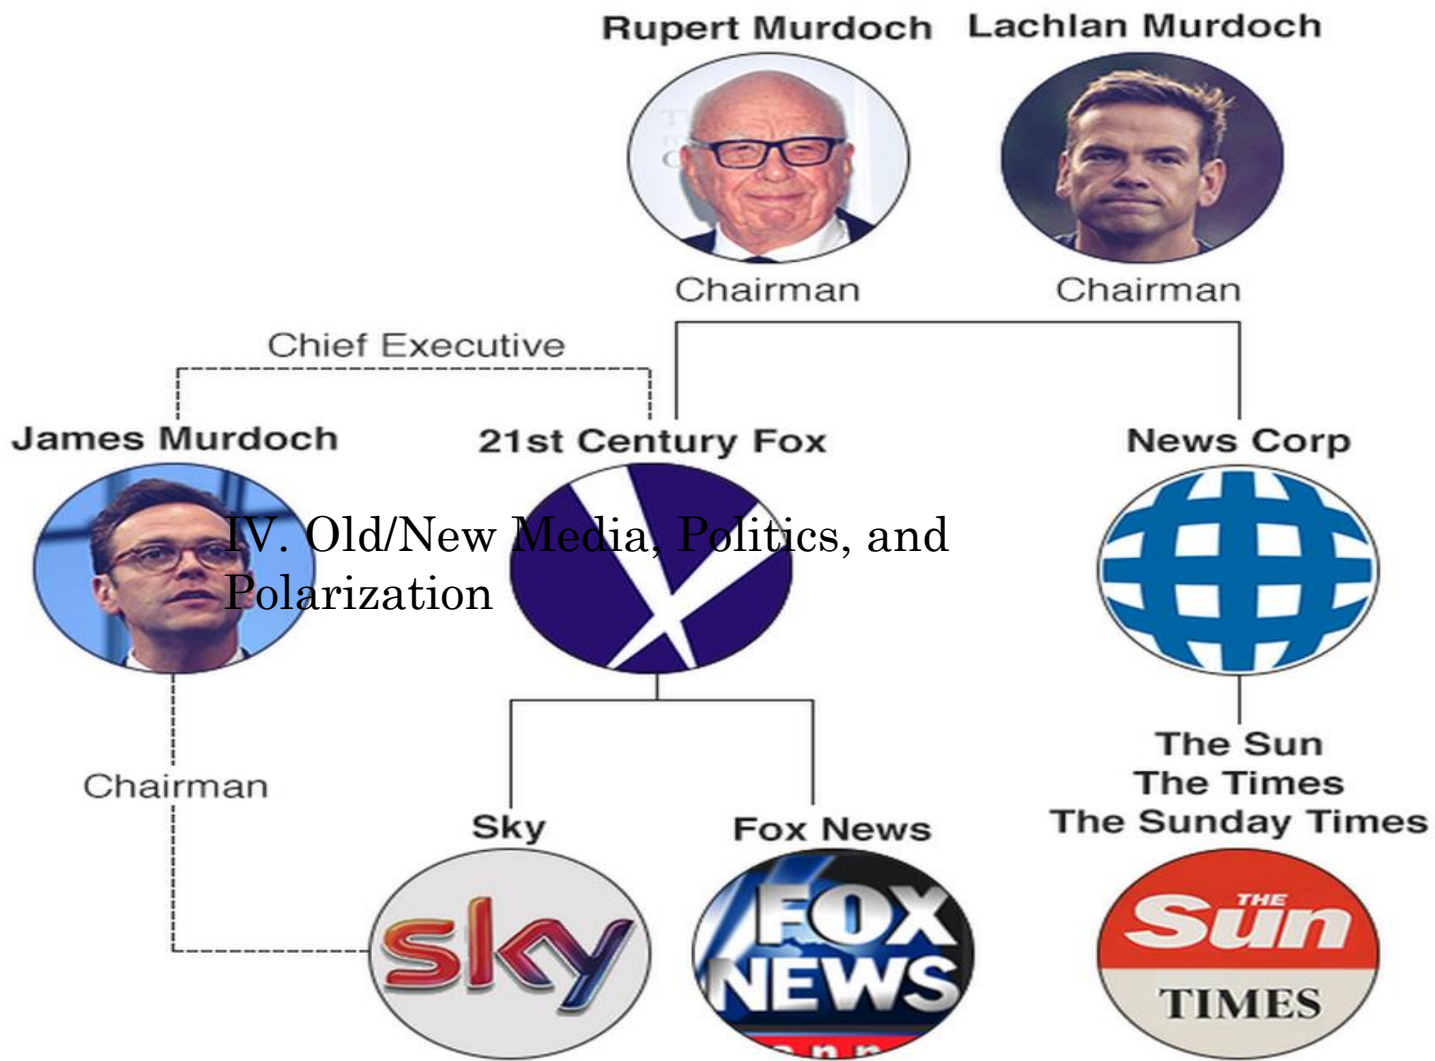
Rupert Murdoch
Lachlan Murdoch

Chairman
Chairman

Chief Executive

James Murdoch
21st Century Fox
News Corp

IV. Old/New Media, Politics, and Polarization

Chairman

The Sun
The Times
The Sunday Times

Sky
Fox News

sky
FOX NEWS
THE Sun
TIMES